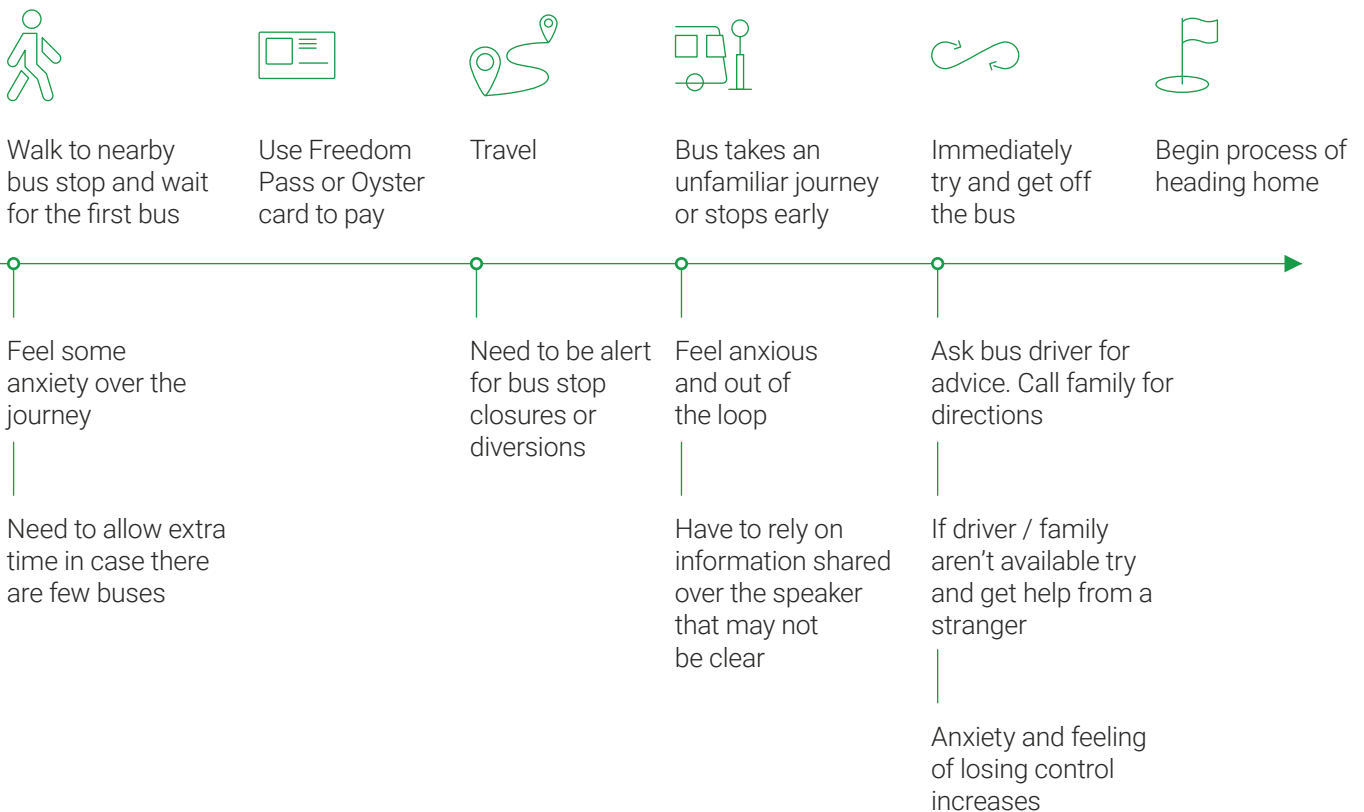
Walk to nearby bus stop and wait for the first bus

Use Freedom Pass or Oyster card to pay

Travel

Bus takes an unfamiliar journey or stops early

Immediately try and get off the bus

Begin process of heading home

Feel some anxiety over the journey

Need to allow extra time in case there are few buses

Need to be alert for bus stop closures or diversions

Feel anxious and out of the loop

Have to rely on information shared over the speaker that may not be clear

Ask bus driver for advice. Call family for directions

If driver / family aren't available try and get help from a stranger

Anxiety and feeling of losing control increases